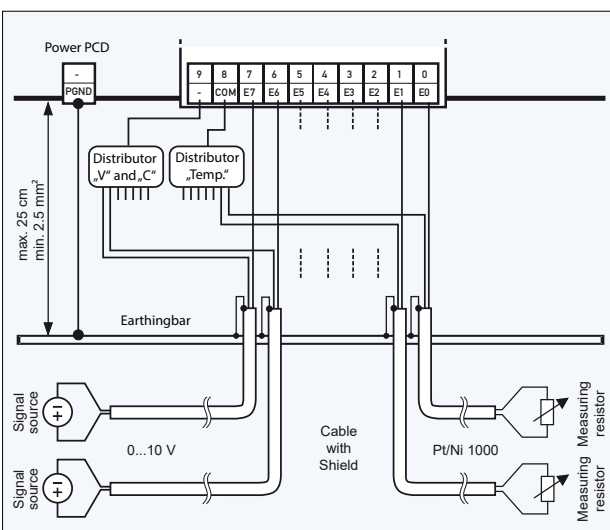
Power PCD

-
PGND

| 9 | 8 | 7 | 6 | 5 | 4 | 3 | 2 | 1 | 0 |
|---|---|---|---|---|---|---|---|---|---|
| - | COM | E7 | E6 | E5 | E4 | E3 | E2 | E1 | E0 |

Distributor „V“ and „C“

Distributor „Temp.“

max. 25 cm
min. 2.5 mm²

Earthingbar

Signal source

Signal source

0...10 V

Cable with Shield

Pt/Ni 1000

Measuring resistor

Measuring resistor